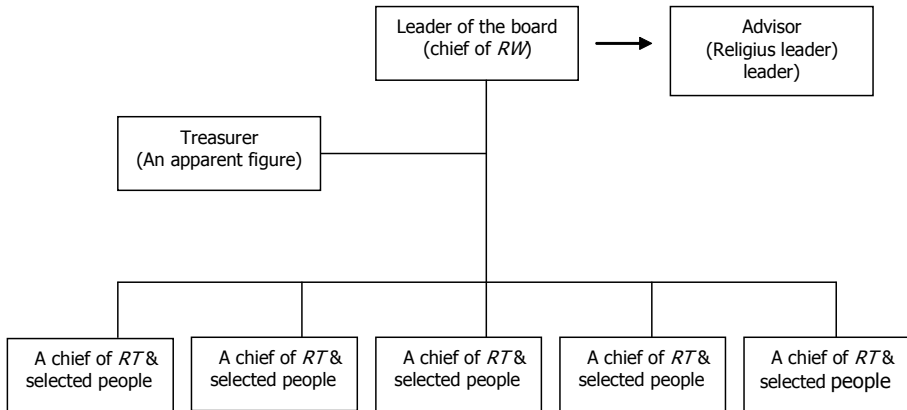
Leader of the board
(chief of *RW*)

Advisor
(Religius leader)
leader)

Treasurer
(An apparent figure)

A chief of *RT* &
selected people

A chief of *RT* &
selected people

A chief of *RT* &
selected people

A chief of *RT* &
selected people

A chief of *RT* &
selected people